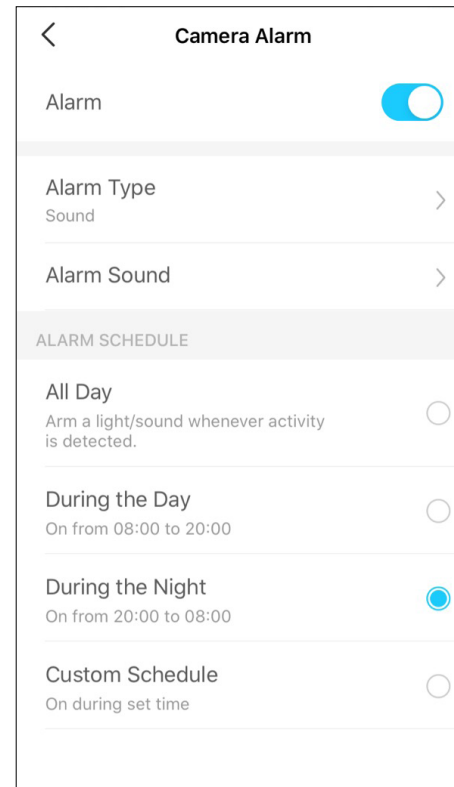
Camera Alarm

Alarm

Alarm Type
Sound

Alarm Sound

ALARM SCHEDULE

All Day
Arm a light/sound whenever activity is detected.

During the Day
On from 08:00 to 20:00

During the Night
On from 20:00 to 08:00

Custom Schedule
On during set time